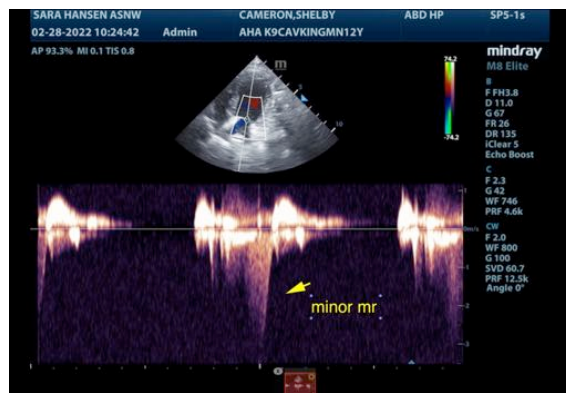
SARA HANSEN ASNW
02-28-2022 10:24:42 Admin
CAMERON,SHELBY
AHA K9CAVKINGMN12Y
ABD HP
SP5-1s
AP 93.3% MI 0.1 TIS 0.8
mindray
M8 Elite
m
5
10
74.2
-74.2
B
F FH3.8
D 11.0
G 67
FR 26
DR 135
iClear 5
Echo Boost
C
F 2.3
G 42
WF 746
PRF 4.6k
CW
F 2.0
WF 800
G 100
SVD 60.7
PRF 12.5k
Angle 0°
1
m/s
-1
-2
-3
minor mr